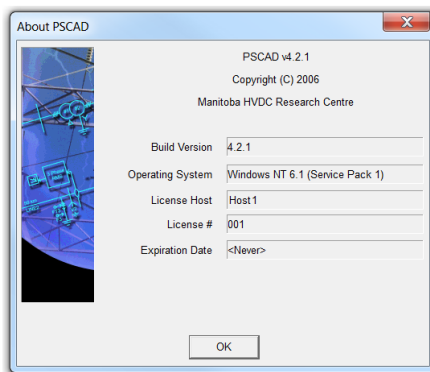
About PSCAD

PSCAD v4.2.1

Copyright (C) 2006

Manitoba HVDC Research Centre

Build Version 4.2.1

Operating System Windows NT 6.1 (Service Pack 1)

License Host Host1

License # 001

Expiration Date <Never>

OK